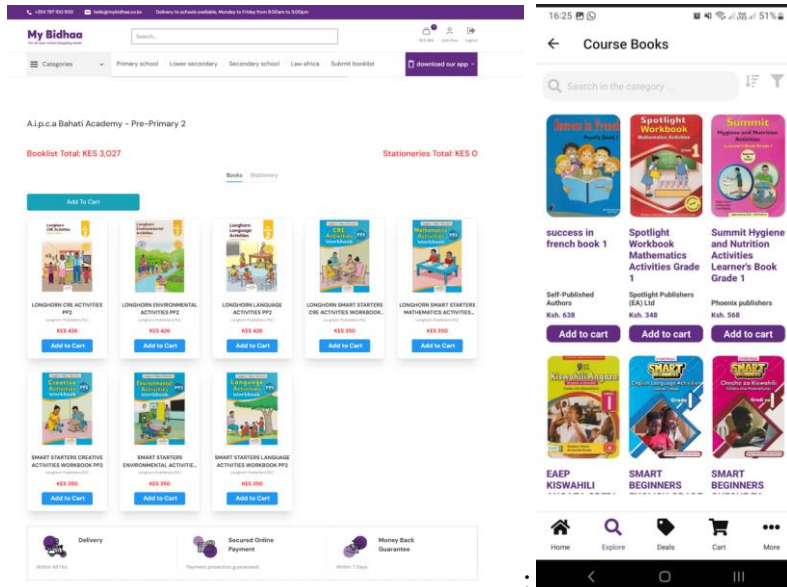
+254 797 100 500 hello@mybidhaa.co.ke Delivery to schools available, Monday to Friday from 8:00am to 5:00pm

My Bidhaa
For all your school shopping needs

Search...

Categories
Primary school
Lower secondary
Secondary school
Law africa
Submit booklist
download our app

A.i.p.c.a Bahati Academy - Pre-Primary 2

Booklist Total: KES 3,027
Stationeries Total: KES 0

Books Stationery

Add To Cart

LONGHORN CRE ACTIVITIES PP2
Longhorn Publishers PLC
KES 426
Add to Cart

LONGHORN ENVIRONMENTAL ACTIVITIES PP2
Longhorn Publishers PLC
KES 426
Add to Cart

LONGHORN LANGUAGE ACTIVITIES PP2
Longhorn Publishers PLC
KES 426
Add to Cart

LONGHORN SMART STARTERS CRE ACTIVITIES WORKBOOK...
Longhorn Publishers PLC
KES 350
Add to Cart

LONGHORN SMART STARTERS MATHEMATICS ACTIVITIES...
Longhorn Publishers PLC
KES 350
Add to Cart

SMART STARTERS CREATIVE ACTIVITIES WORKBOOK PP2
Longhorn Publishers PLC
KES 350
Add to Cart

SMART STARTERS ENVIRONMENTAL ACTIVITIE...
Longhorn Publishers PLC
KES 350
Add to Cart

SMART STARTERS LANGUAGE ACTIVITIES WORKBOOK PP2
Longhorn Publishers PLC
KES 350
Add to Cart

Delivery
Within 48 Hrs

Secured Online Payment
Payment protection guaranteed

Money Back Guarantee
Within 7 Days

16:25
51%

Course Books

Search in the category ...

success in french book 1
Self-Published Authors
Ksh. 638
Add to cart

Spotlight Workbook Mathematics Activities Grade 1
Spotlight Publishers (EA) Ltd
Ksh. 348
Add to cart

Summit Hygiene and Nutrition Activities Learner's Book Grade 1
Phoenix publishers
Ksh. 568
Add to cart

EAEP KISWAHILI

SMART BEGINNERS

SMART BEGINNERS

Home
Explore
Deals
Cart
More